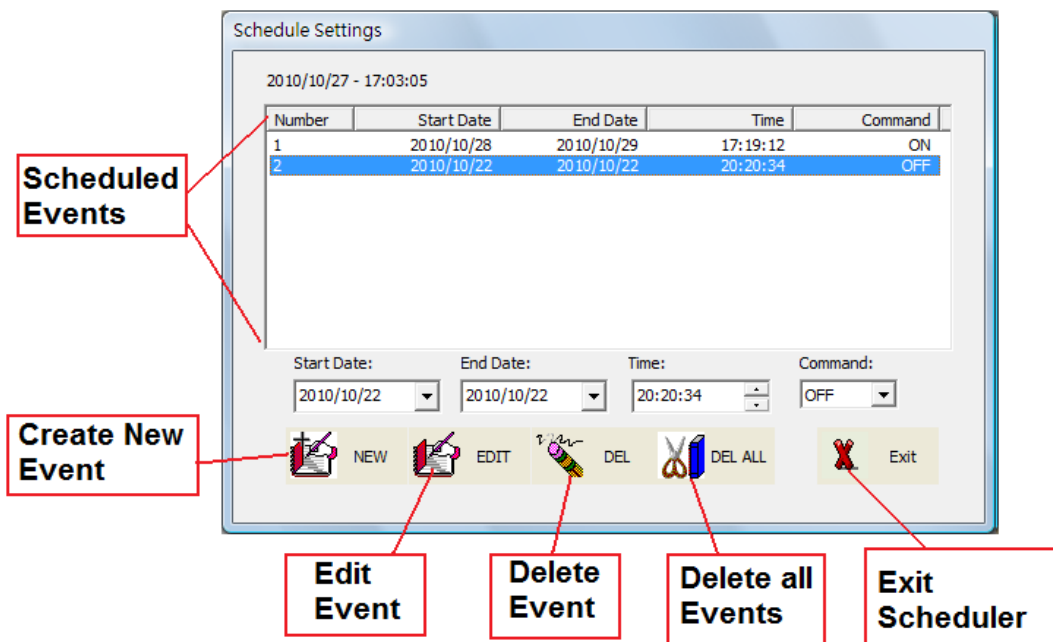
Schedule Settings

2010/10/27 - 17:03:05

| Number | Start Date | End Date | Time | Command |
|---|---|---|---|---|
| 1 | 2010/10/28 | 2010/10/29 | 17:19:12 | ON |
| 2 | 2010/10/22 | 2010/10/22 | 20:20:34 | OFF |

Scheduled Events

Start Date: 2010/10/22
End Date: 2010/10/22
Time: 20:20:34
Command: OFF

Create New Event

NEW
EDIT
DEL
DEL ALL
Exit

Edit Event

Delete Event

Delete all Events

Exit Scheduler